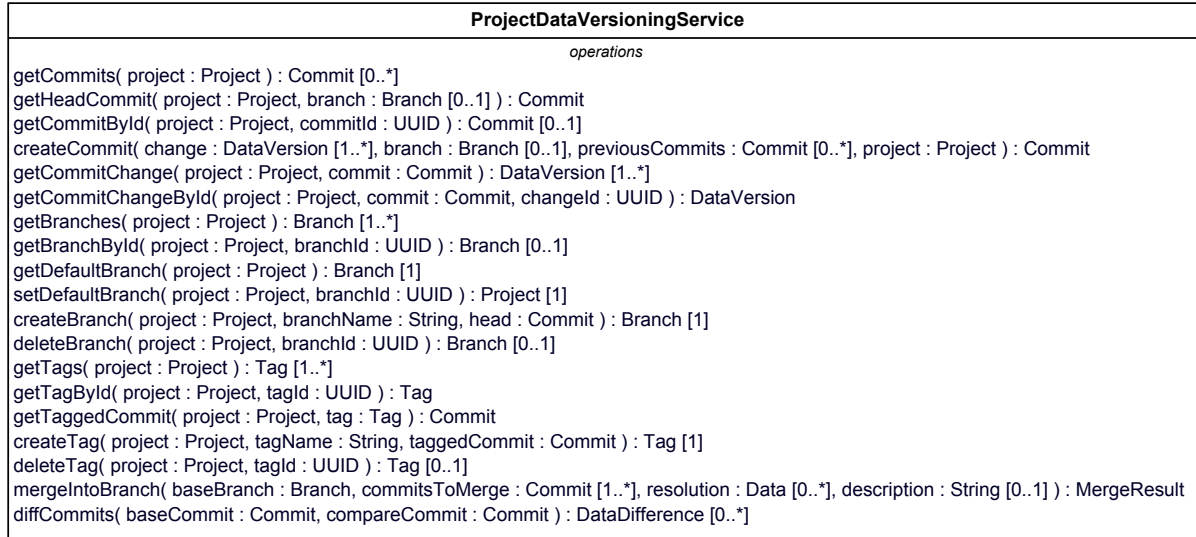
ProjectDataVersioningService

operations

getCommits( project : Project ) : Commit [0..*]
getHeadCommit( project : Project, branch : Branch [0..1] ) : Commit
getCommitById( project : Project, commitId : UUID ) : Commit [0..1]
createCommit( change : DataVersion [1..*], branch : Branch [0..1], previousCommits : Commit [0..*], project : Project ) : Commit
getCommitChange( project : Project, commit : Commit ) : DataVersion [1..*]
getCommitChangeById( project : Project, commit : Commit, changeId : UUID ) : DataVersion
getBranches( project : Project ) : Branch [1..*]
getBranchById( project : Project, branchId : UUID ) : Branch [0..1]
getDefaultBranch( project : Project ) : Branch [1]
setDefaultBranch( project : Project, branchId : UUID ) : Project [1]
createBranch( project : Project, branchName : String, head : Commit ) : Branch [1]
deleteBranch( project : Project, branchId : UUID ) : Branch [0..1]
getTags( project : Project ) : Tag [1..*]
getTagById( project : Project, tagId : UUID ) : Tag
getTaggedCommit( project : Project, tag : Tag ) : Commit
createTag( project : Project, tagName : String, taggedCommit : Commit ) : Tag [1]
deleteTag( project : Project, tagId : UUID ) : Tag [0..1]
mergeIntoBranch( baseBranch : Branch, commitsToMerge : Commit [1..*], resolution : Data [0..*], description : String [0..1] ) : MergeResult
diffCommits( baseCommit : Commit, compareCommit : Commit ) : DataDifference [0..*]